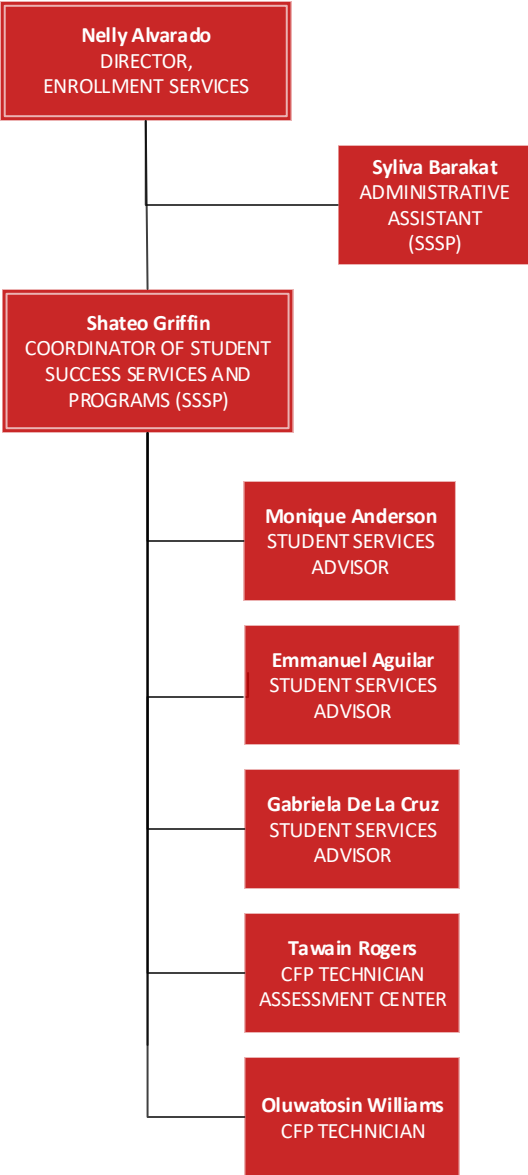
Nelly Alvarado
DIRECTOR,
ENROLLMENT SERVICES

Syliva Barakat
ADMINISTRATIVE
ASSISTANT
(SSSP)

Shateo Griffin
COORDINATOR OF STUDENT
SUCCESS SERVICES AND
PROGRAMS (SSSP)

Monique Anderson
STUDENT SERVICES
ADVISOR

Emmanuel Aguilar
STUDENT SERVICES
ADVISOR

Gabriela De La Cruz
STUDENT SERVICES
ADVISOR

Tawain Rogers
CFP TECHNICIAN
ASSESSMENT CENTER

Oluwatosin Williams
CFP TECHNICIAN